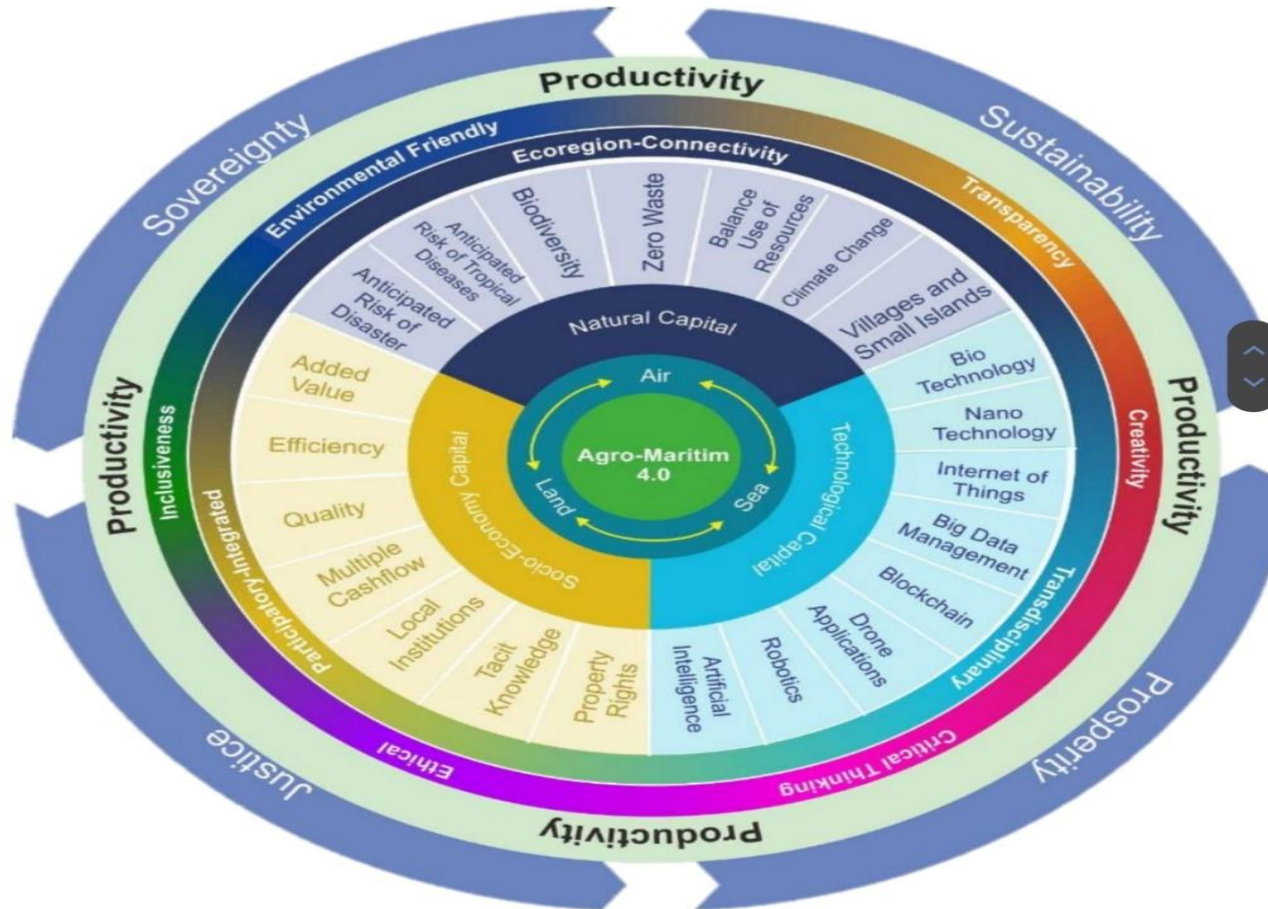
Productivity
Sovereignty
Sustainability
Productivity
Productivity
Justice
Prosperity
Productivity

Environmental Friendly
Transparency
Creativity
Transdisciplinary
Critical Thinking
Ethical
Participatory Integrated
Inclusiveness

Ecoregion-Connectivity

Anticipated Risk of Disaster
Anticipated Risk of Tropical Diseases
Biodiversity
Zero Waste
Balance Use of Resources
Climate Change
Villages and Small Islands

Natural Capital

Bio Technology
Nano Technology
Internet of Things
Big Data Management
Blockchain
Drone Applications
Robotics
Artificial Intelligence

Technological Capital

Property Rights
Tacit Knowledge
Local Institutions
Multiple Cashflow
Quality
Efficiency
Added Value

Socio-Economy Capital

Air
Sea
Land
Agro-Maritim 4.0